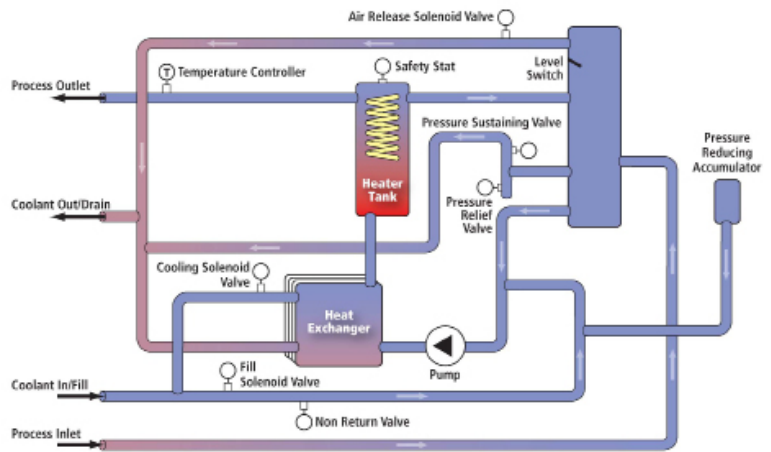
Air Release Solenoid Valve

Level Switch

Process Outlet

T Temperature Controller

Safety Stat

Pressure Sustaining Valve

Pressure Reducing Accumulator

Coolant Out/Drain

Heater Tank

Pressure Relief Valve

Cooling Solenoid Valve

Heat Exchanger

Pump

Coolant In/Fill

Fill Solenoid Valve

Non Return Valve

Process Inlet